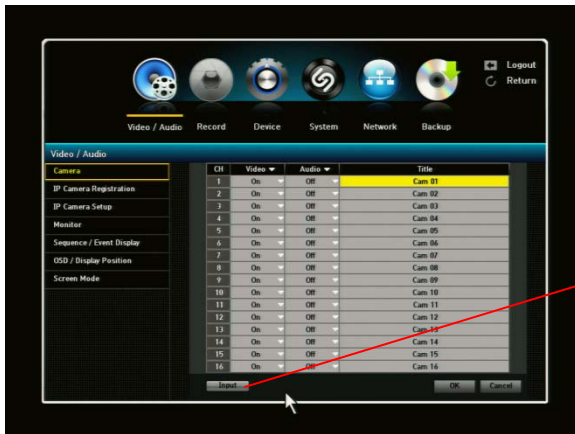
Logout
Return

Video / Audio Record Device System Network Backup

Video / Audio

Camera
IP Camera Registration
IP Camera Setup
Monitor
Sequence / Event Display
OSD / Display Position
Screen Mode

| CH | Video ▼ | Audio ▼ | Title |
|---|---|---|---|
| 1 | On | Off | Cam 01 |
| 2 | On | Off | Cam 02 |
| 3 | On | Off | Cam 03 |
| 4 | On | Off | Cam 04 |
| 5 | On | Off | Cam 05 |
| 6 | On | Off | Cam 06 |
| 7 | On | Off | Cam 07 |
| 8 | On | Off | Cam 08 |
| 9 | On | Off | Cam 09 |
| 10 | On | Off | Cam 10 |
| 11 | On | Off | Cam 11 |
| 12 | On | Off | Cam 12 |
| 13 | On | Off | Cam 13 |
| 14 | On | Off | Cam 14 |
| 15 | On | Off | Cam 15 |
| 16 | On | Off | Cam 16 |

Input
OK Cancel